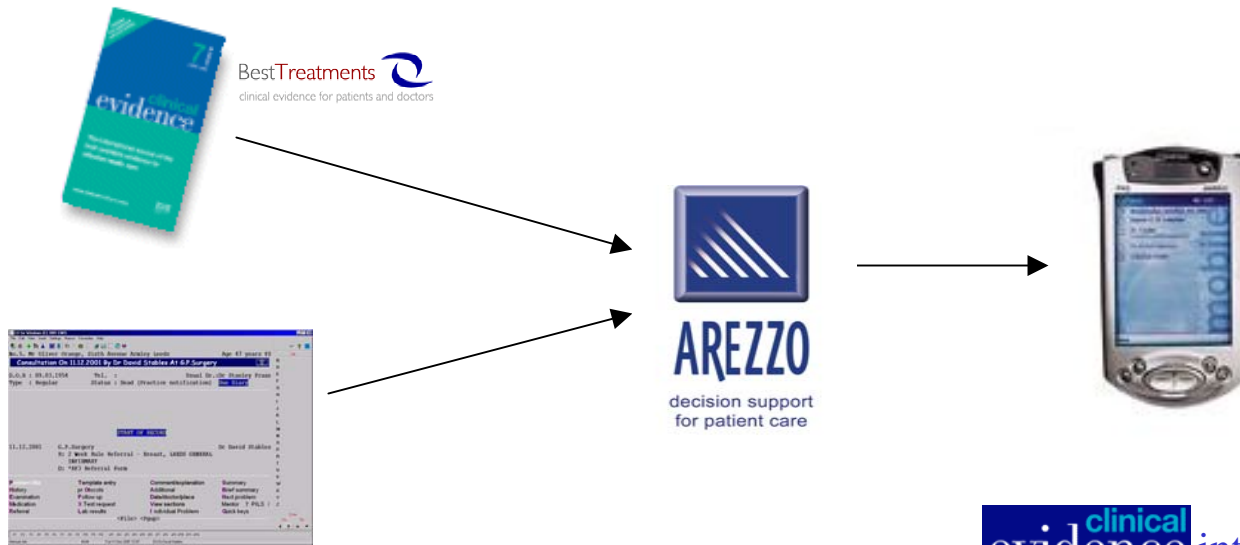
7
clinical
evidence

BestTreatments
clinical evidence for patients and doctors

Consultation On 11.12.2001 By Dr David Stables At G.P.Surgery

START OF RECORD

11.12.2001 G.P.Surgery Dr David Stables

AREZZO
decision support
for patient care

mobile

clinical
evidence int